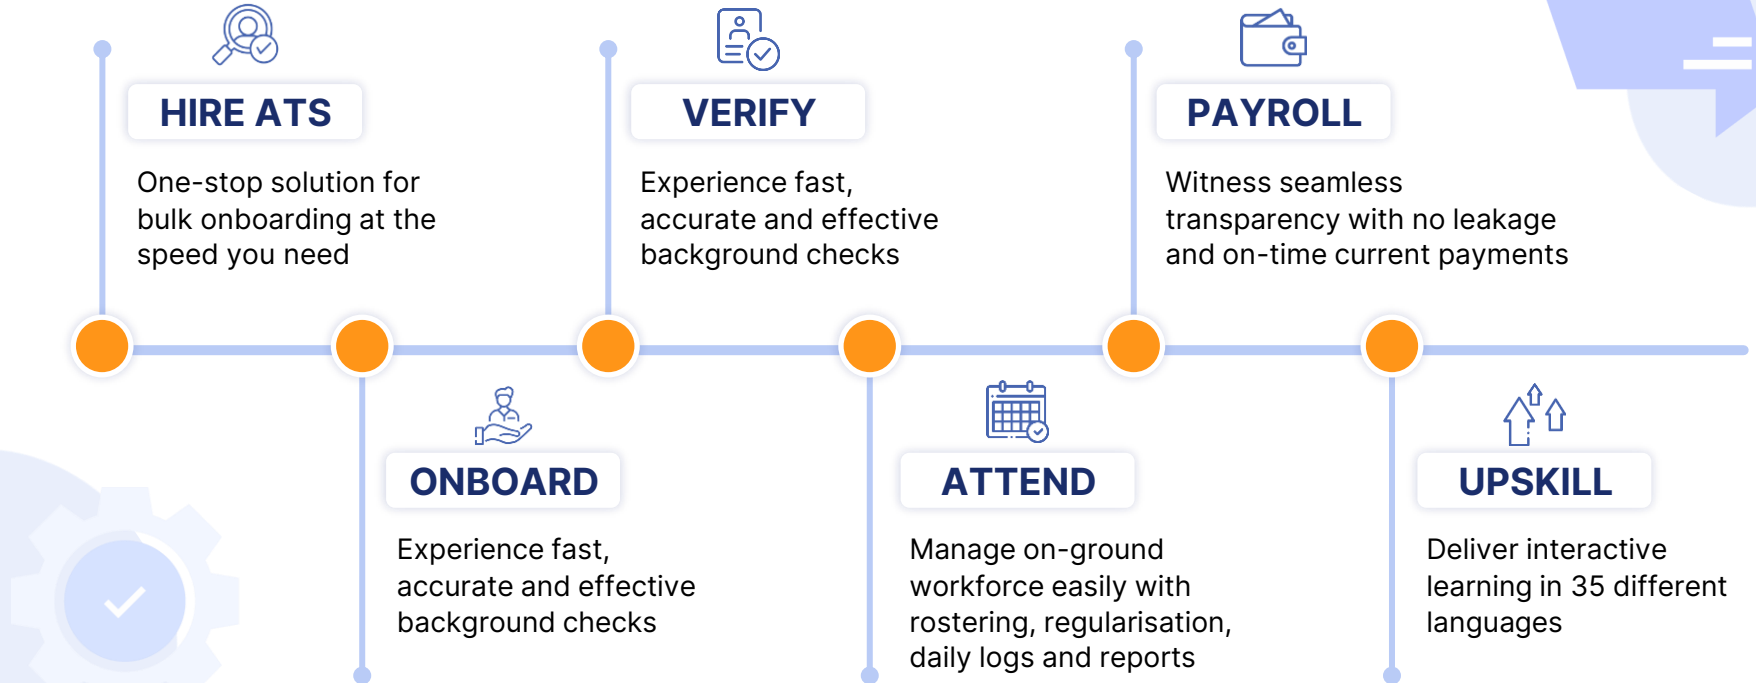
HIRE ATS

One-stop solution for bulk onboarding at the speed you need

VERIFY

Experience fast, accurate and effective background checks

PAYROLL

Witness seamless transparency with no leakage and on-time current payments

ONBOARD

Experience fast, accurate and effective background checks

ATTEND

Manage on-ground workforce easily with rostering, regularisation, daily logs and reports

UPSKILL

Deliver interactive learning in 35 different languages